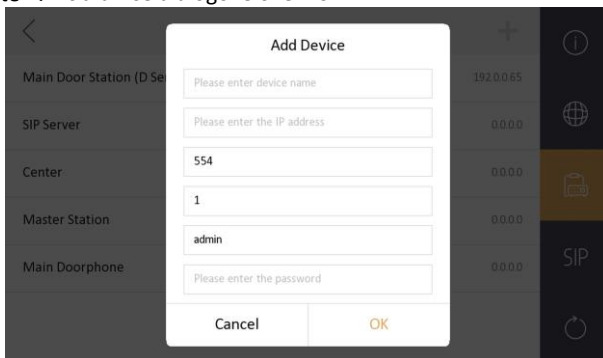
Main Door Station (D Se
SIP Server
Center
Master Station
Main Doorphone

192.0.0.65
0.0.0.0
0.0.0.0
0.0.0.0
0.0.0.0

Add Device
Please enter device name
Please enter the IP address
554
1
admin
Please enter the password
Cancel
OK

SIP